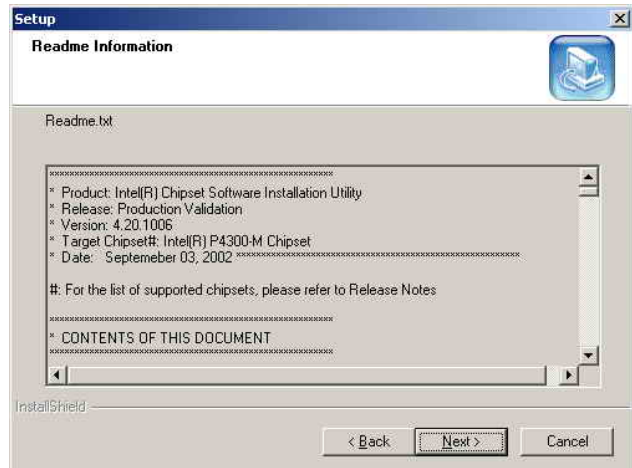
Setup

Readme Information

Readme.txt

************************************************************
* Product: Intel(R) Chipset Software Installation Utility
* Release: Production Validation
* Version: 4.20.1006
* Target Chipset#: Intel(R) P4300-M Chipset
* Date: Septemeber 03, 2002 ************************************************************

#: For the list of supported chipsets, please refer to Release Notes

************************************************************
* CONTENTS OF THIS DOCUMENT
************************************************************

InstallShield

< Back

Next >

Cancel